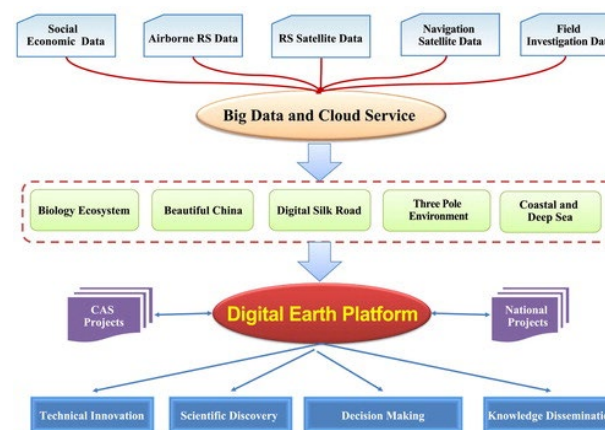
Social Economic Data
Airborne RS Data
RS Satellite Data
Navigation Satellite Data
Field Investigation Dat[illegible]

Big Data and Cloud Service

Biology Ecosystem
Beautiful China
Digital Silk Road
Three Pole Environment
Coastal and Deep Sea

CAS Projects
Digital Earth Platform
National Projects

Technical Innovation
Scientific Discovery
Decision Making
Knowledge Disseminati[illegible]